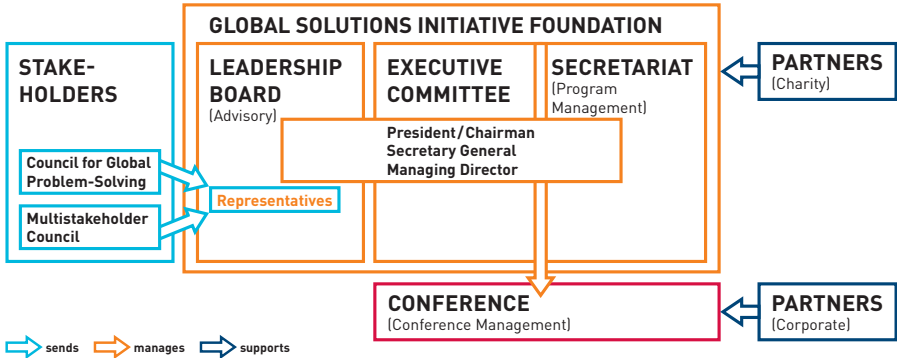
GLOBAL SOLUTIONS INITIATIVE FOUNDATION

STAKEHOLDERS

Council for Global Problem-Solving

Multistakeholder Council

LEADERSHIP BOARD
(Advisory)

Representatives

EXECUTIVE COMMITTEE

SECRETARIAT
(Program Management)

President/Chairman
Secretary General
Managing Director

PARTNERS
(Charity)

CONFERENCE
(Conference Management)

PARTNERS
(Corporate)

sends manages supports